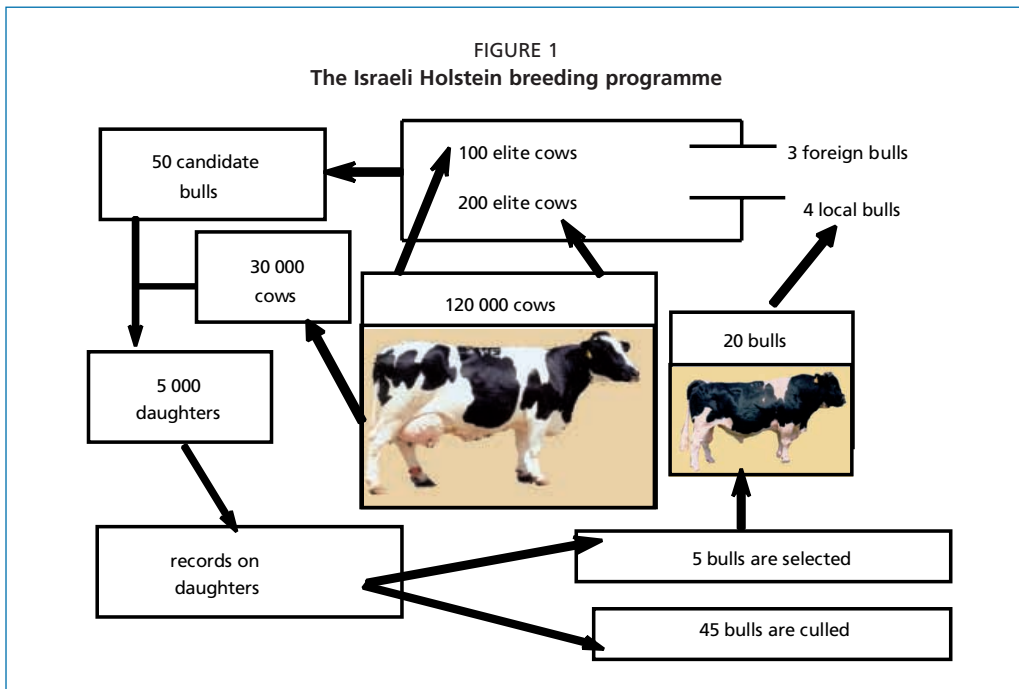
FIGURE 1
The Israeli Holstein breeding programme

50 candidate bulls

100 elite cows

200 elite cows

3 foreign bulls

4 local bulls

30 000 cows

120 000 cows

20 bulls

5 000 daughters

records on daughters

5 bulls are selected

45 bulls are culled